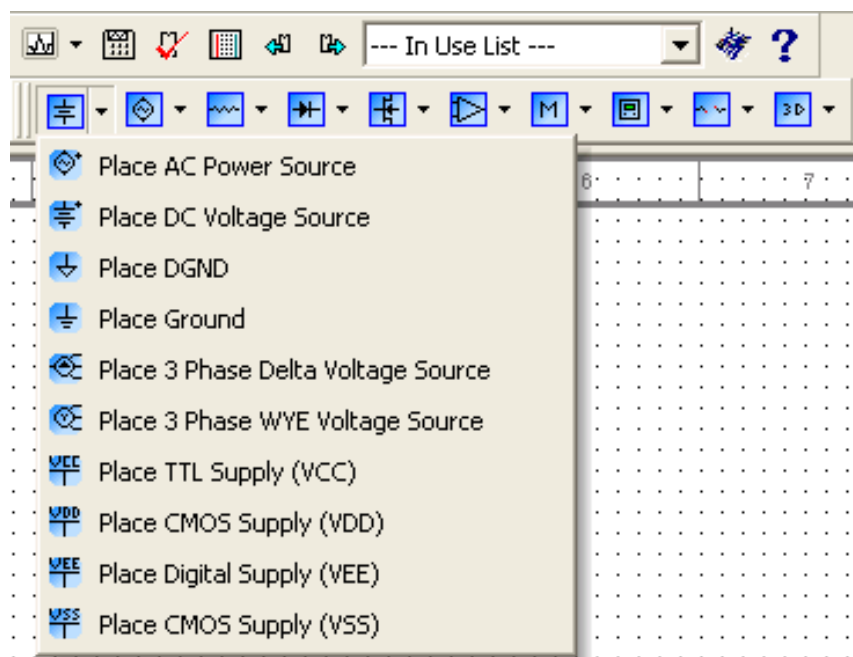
--- In Use List ---

M

3D

6

7

Place AC Power Source
Place DC Voltage Source
Place DGND
Place Ground
Place 3 Phase Delta Voltage Source
Place 3 Phase WYE Voltage Source
Place TTL Supply (VCC)
Place CMOS Supply (VDD)
Place Digital Supply (VEE)
Place CMOS Supply (VSS)